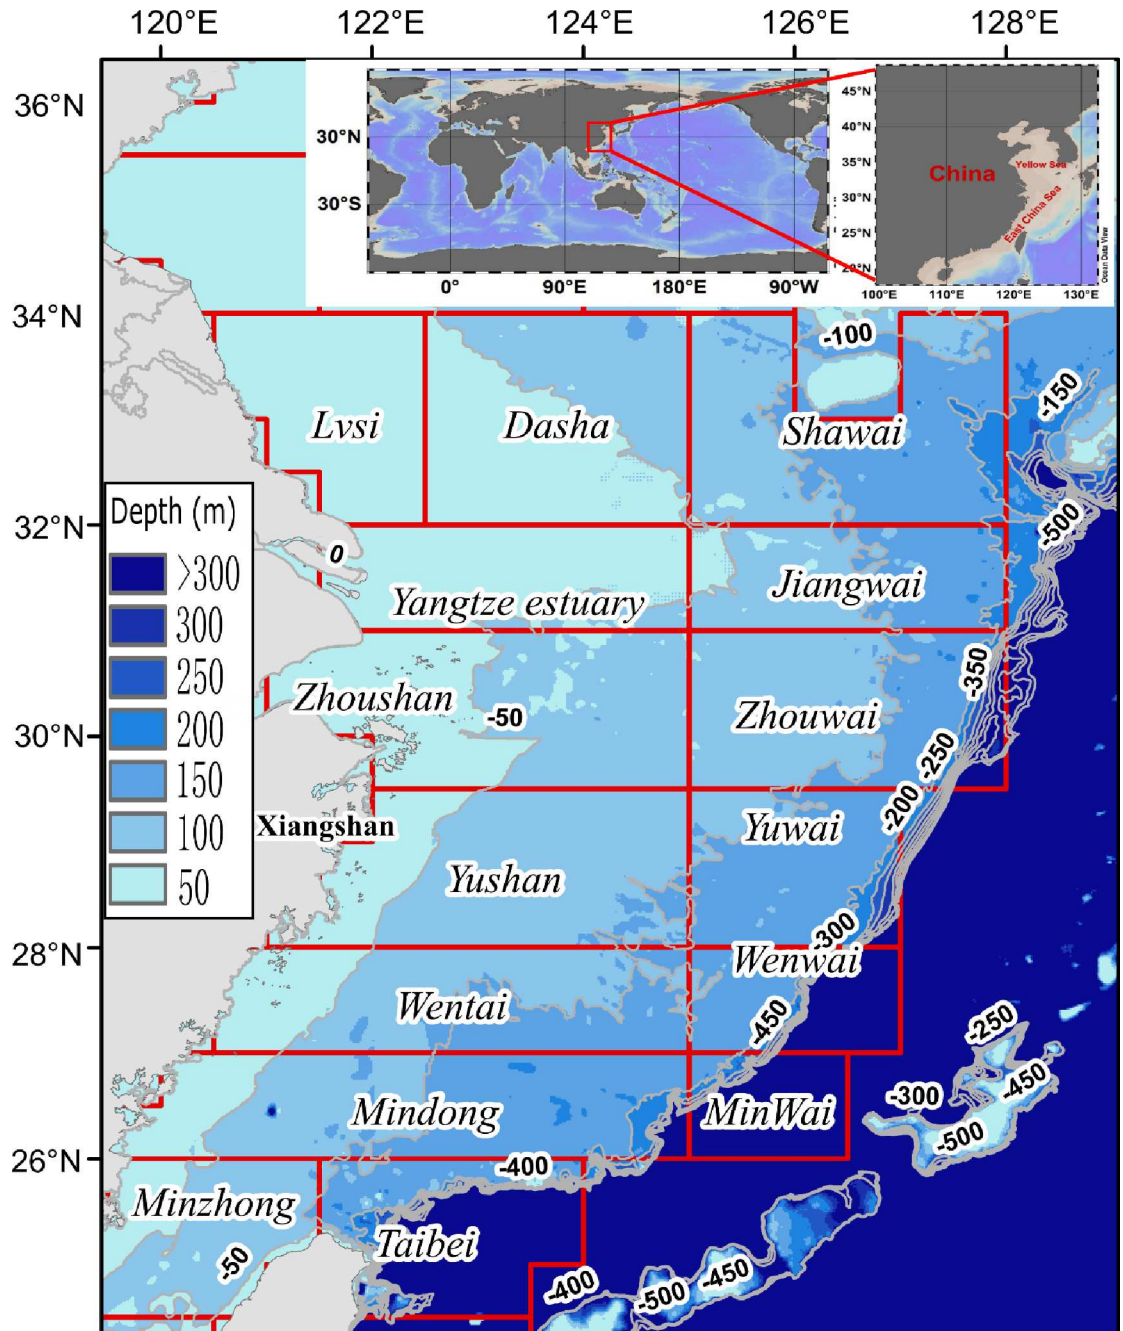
120°E 122°E 124°E 126°E 128°E

36°N
34°N
32°N
30°N
28°N
26°N

30°N
30°S
0° 90°E 180°E 90°W

45°N
40°N
35°N
30°N
25°N
20°N
100°E 110°E 120°E 130°E
China
Yellow Sea
East China Sea
Ocean Data View

Depth (m)
>300
300
250
200
150
100
50

Lvsi
Dasha
Shawai
-100
-150
-500
0
Yangtze estuary
Jiangwai
Zhoushan
-50
Zhouwai
-350
-250
-200
Xiangshan
Yuwai
Yushan
-300
Wenwai
Wentai
-450
-250
-450
-300
-500
Mindong
MinWai
-400
Minzhong
-50
Taibei
-400
-500
-450